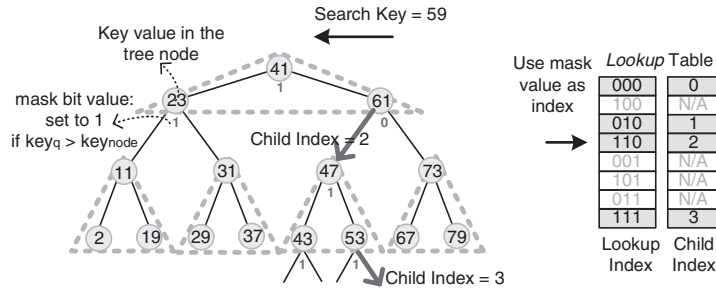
Search Key = 59

Key value in the tree node

mask bit value: set to 1 if $key_q$ > $key_{node}$

41
1
23
1
61
0
Child Index = 2
11
31
47
1
73
2
19
29
37
43
1
53
1
67
79
Child Index = 3

Use mask value as index

*Lookup* Table

| Lookup Index | Child Index |
|---|---|
| 000 | 0 |
| 100 | N/A |
| 010 | 1 |
| 110 | 2 |
| 001 | N/A |
| 101 | N/A |
| 011 | N/A |
| 111 | 3 |